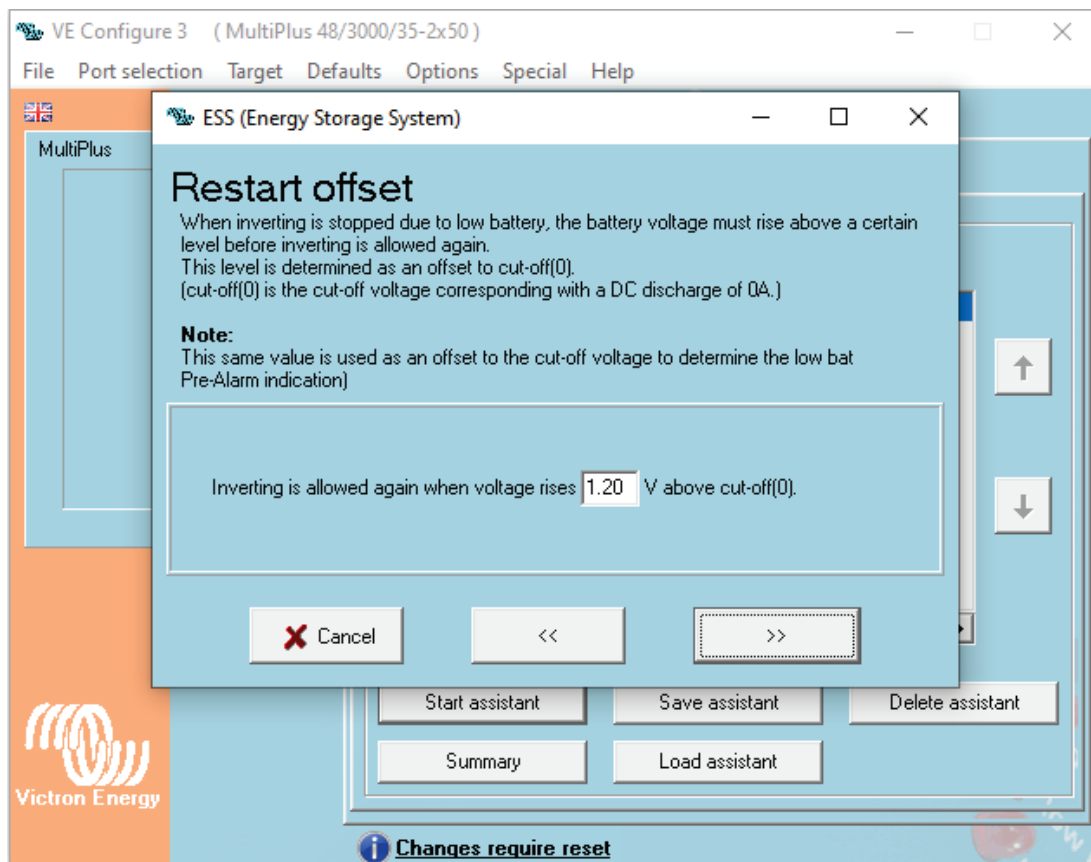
VE Configure 3 ( MultiPlus 48/3000/35-2x50 )

File Port selection Target Defaults Options Special Help

MultiPlus

ESS (Energy Storage System)

Restart offset

When inverting is stopped due to low battery, the battery voltage must rise above a certain level before inverting is allowed again.
This level is determined as an offset to cut-off(0).
(cut-off(0) is the cut-off voltage corresponding with a DC discharge of 0A.)

Note:
This same value is used as an offset to the cut-off voltage to determine the low bat Pre-Alarm indication)

Inverting is allowed again when voltage rises 1.20 V above cut-off(0).

Cancel

<<

>>

Start assistant Save assistant Delete assistant

Summary Load assistant

Victron Energy

Changes require reset